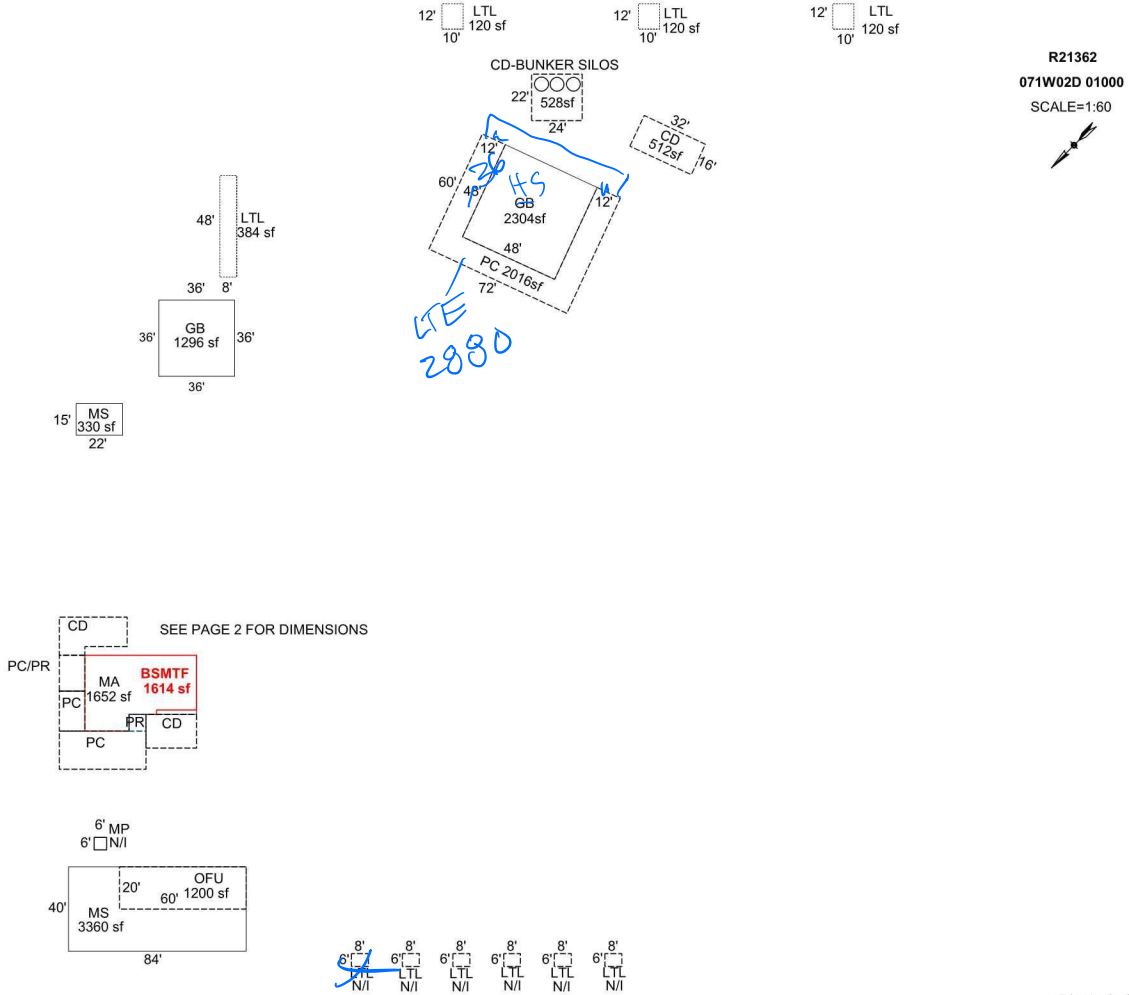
12' LTL 120 sf 10'

12' LTL 120 sf 10'

12' LTL 120 sf 10'

R21362
071W02D 01000
SCALE=1:60

CD-BUNKER SILOS
22' 528sf 24'

32' CD 512sf 16'

12' 60' 48' 36 HS GB 2304sf 12' 48' PC 2016sf 72'

LTE 2880

48' LTL 384 sf 8'

36' 36' GB 1296 sf 36' 36'

15' MS 330 sf 22'

CD
SEE PAGE 2 FOR DIMENSIONS
PC/PR
MA 1652 sf
BSMTF 1614 sf
PC
PR
CD
PC

6' MP 6' N/I

40' MS 3360 sf 84'
20' OFU 60' 1200 sf

8' 6' LTL N/I
8' 6' LTL N/I
8' 6' LTL N/I
8' 6' LTL N/I
8' 6' LTL N/I
8' 6' LTL N/I